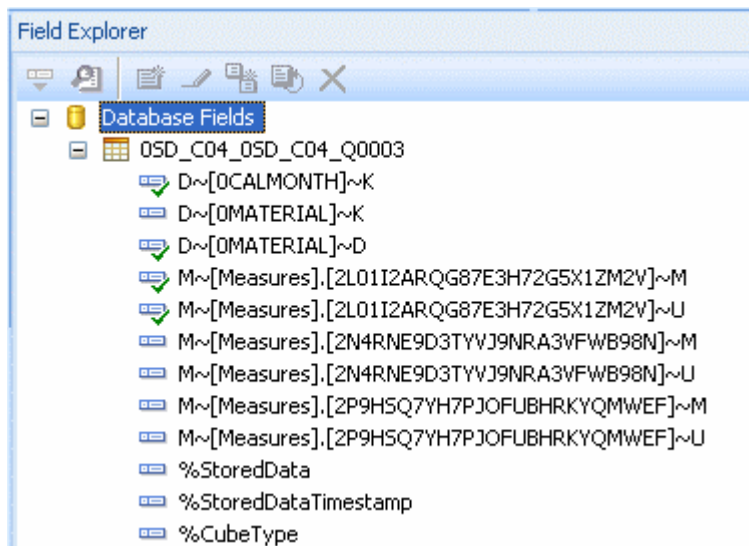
Field Explorer

Database Fields

0SD_C04_0SD_C04_Q0003

D~[0CALMONTH]~K

D~[0MATERIAL]~K

D~[0MATERIAL]~D

M~[Measures].[2L01I2ARQG87E3H72G5X1ZM2V]~M

M~[Measures].[2L01I2ARQG87E3H72G5X1ZM2V]~U

M~[Measures].[2N4RNE9D3TYVJ9NRA3VFWB98N]~M

M~[Measures].[2N4RNE9D3TYVJ9NRA3VFWB98N]~U

M~[Measures].[2P9HSQ7YH7PJOFUBHRKYQMWEF]~M

M~[Measures].[2P9HSQ7YH7PJOFUBHRKYQMWEF]~U

%StoredData

%StoredDataTimestamp

%CubeType